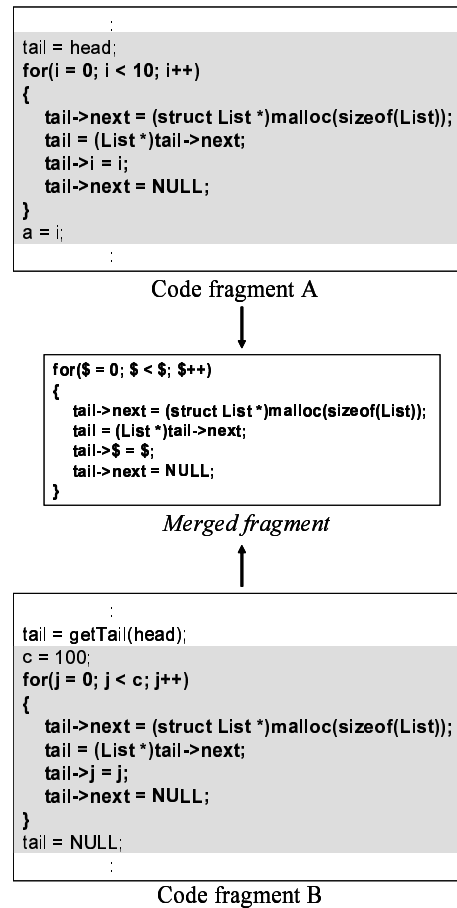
:
tail = head;
for(i = 0; i < 10; i++)
{
tail->next = (struct List *)malloc(sizeof(List));
tail = (List *)tail->next;
tail->i = i;
tail->next = NULL;
}
a = i;
:

Code fragment A

for($ = 0; $ < $; $++)
{
tail->next = (struct List *)malloc(sizeof(List));
tail = (List *)tail->next;
tail->$ = $;
tail->next = NULL;
}

Merged fragment

:
tail = getTail(head);
c = 100;
for(j = 0; j < c; j++)
{
tail->next = (struct List *)malloc(sizeof(List));
tail = (List *)tail->next;
tail->j = j;
tail->next = NULL;
}
tail = NULL;
:

Code fragment B